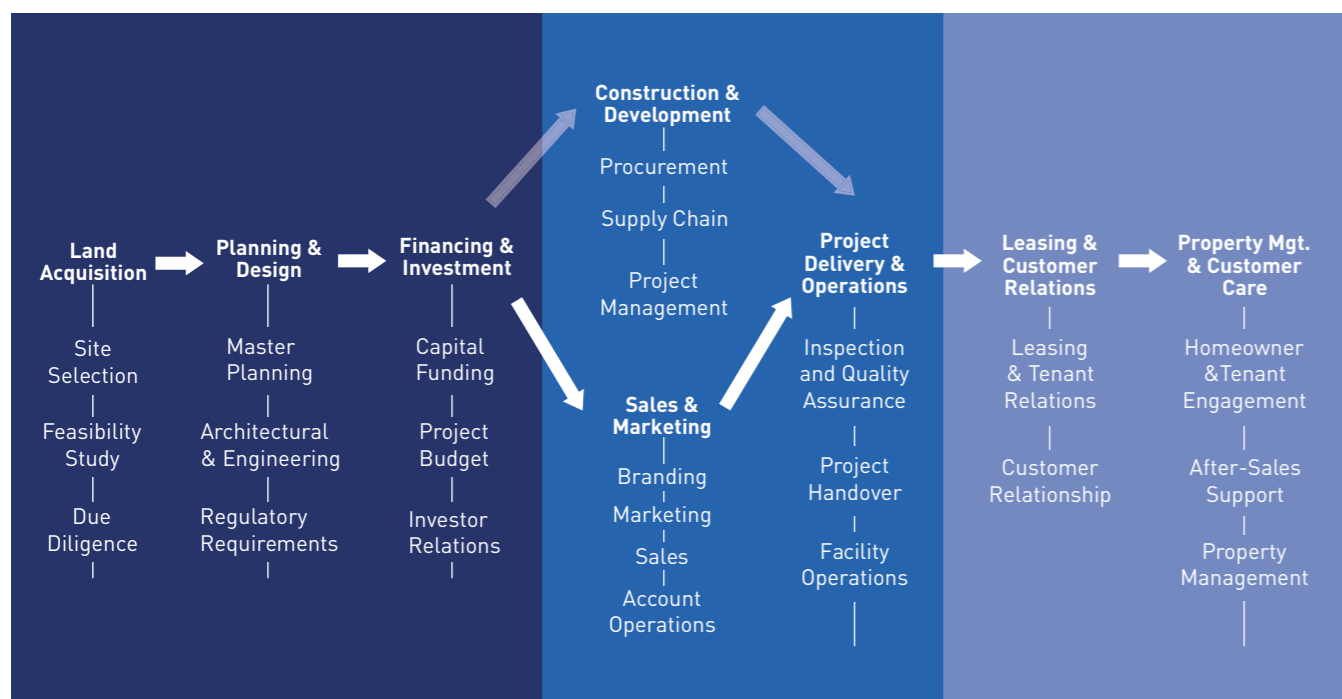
Land Acquisition

Site Selection

Feasibility Study

Due Diligence

Planning & Design

Master Planning

Architectural & Engineering

Regulatory Requirements

Financing & Investment

Capital Funding

Project Budget

Investor Relations

Construction & Development

Procurement

Supply Chain

Project Management

Sales & Marketing

Branding

Marketing

Sales

Account Operations

Project Delivery & Operations

Inspection and Quality Assurance

Project Handover

Facility Operations

Leasing & Customer Relations

Leasing & Tenant Relations

Customer Relationship

Property Mgt. & Customer Care

Homeowner &Tenant Engagement

After-Sales Support

Property Management